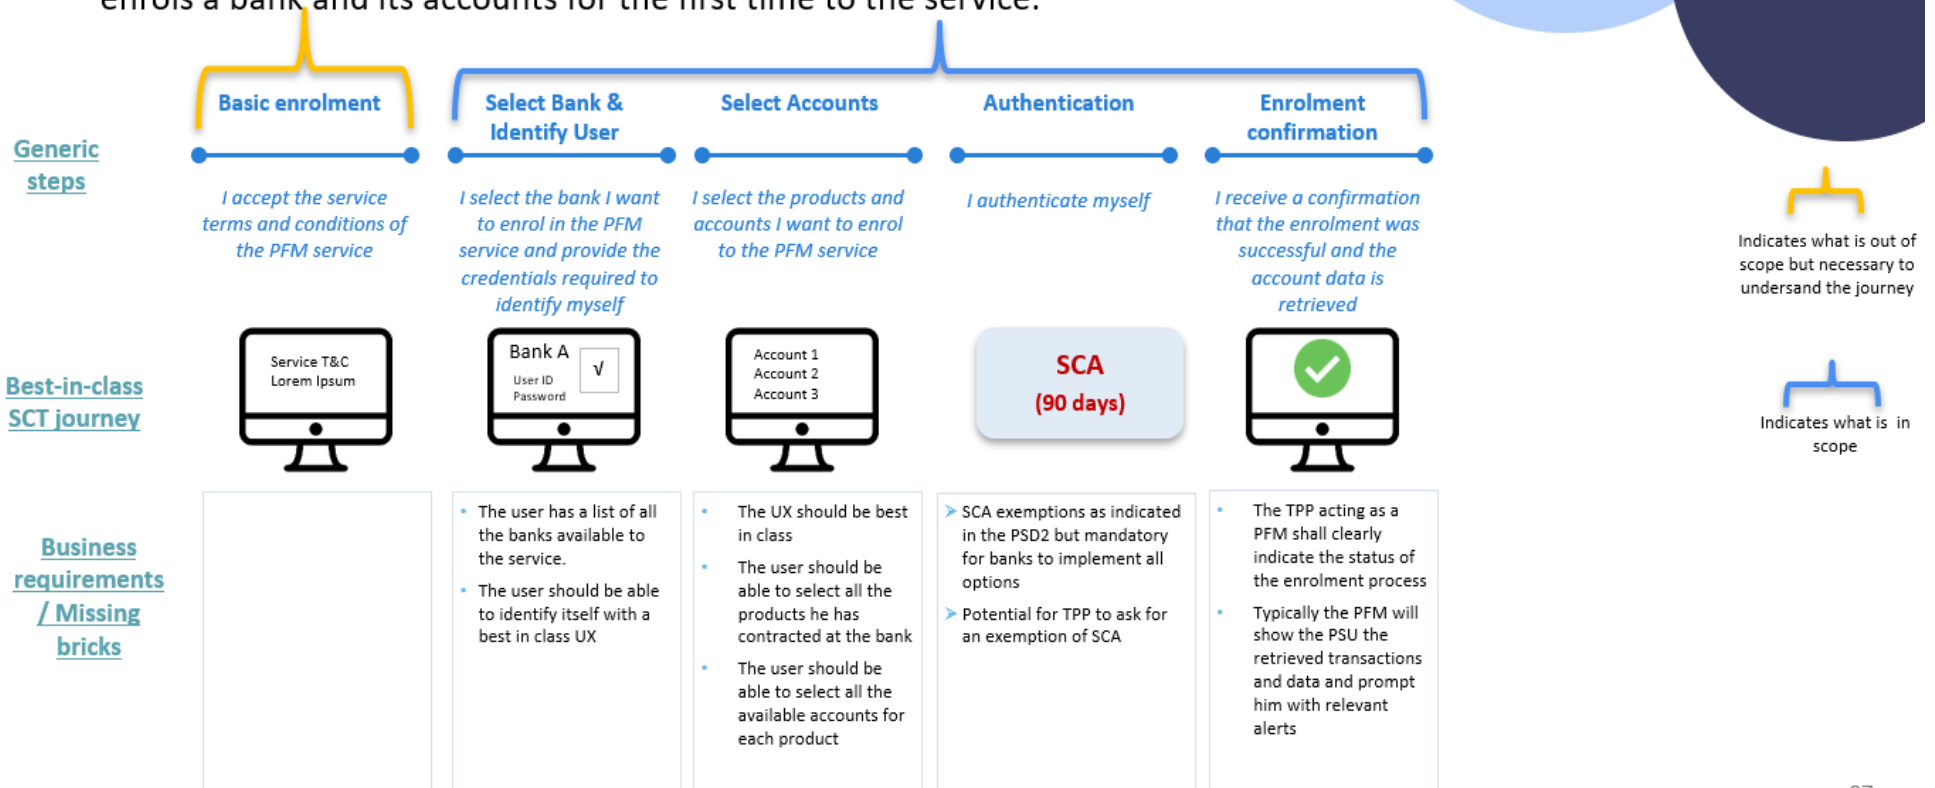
enrols a bank and its accounts for the first time to the service.

Generic steps

Basic enrolment

I accept the service terms and conditions of the PFM service

Select Bank & Identify User

I select the bank I want to enrol in the PFM service and provide the credentials required to identify myself

Select Accounts

I select the products and accounts I want to enrol to the PFM service

Authentication

I authenticate myself

Enrolment confirmation

I receive a confirmation that the enrolment was successful and the account data is retrieved

Indicates what is out of scope but necessary to undersand the journey

Best-in-class SCT journey

Service T&C
Lorem Ipsum

Bank A
User ID
Password
√

Account 1
Account 2
Account 3

SCA
(90 days)

Indicates what is in scope

Business requirements / Missing bricks

- The user has a list of all the banks available to the service.
- The user should be able to identify itself with a best in class UX

- The UX should be best in class
- The user should be able to select all the products he has contracted at the bank
- The user should be able to select all the available accounts for each product

- SCA exemptions as indicated in the PSD2 but mandatory for banks to implement all options
- Potential for TPP to ask for an exemption of SCA

- The TPP acting as a PFM shall clearly indicate the status of the enrolment process
- Typically the PFM will show the PSU the retrieved transactions and data and prompt him with relevant alerts